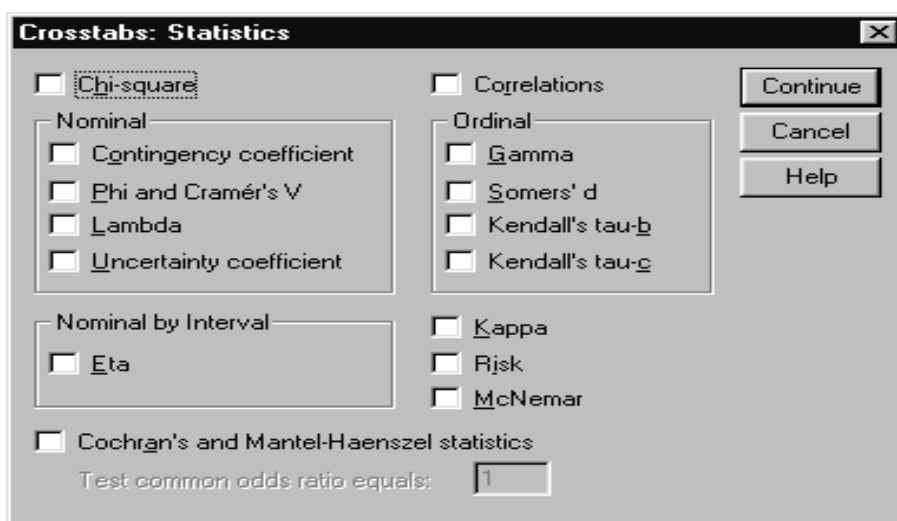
Crosstabs: Statistics

Chi-square

Correlations

Continue

Cancel

Help

Nominal

Contingency coefficient

Phi and Cramér's V

Lambda

Uncertainty coefficient

Ordinal

Gamma

Somers' d

Kendall's tau-b

Kendall's tau-c

Nominal by Interval

Eta

Kappa

Risk

McNemar

Cochran's and Mantel-Haenszel statistics

Test common odds ratio equals: 1